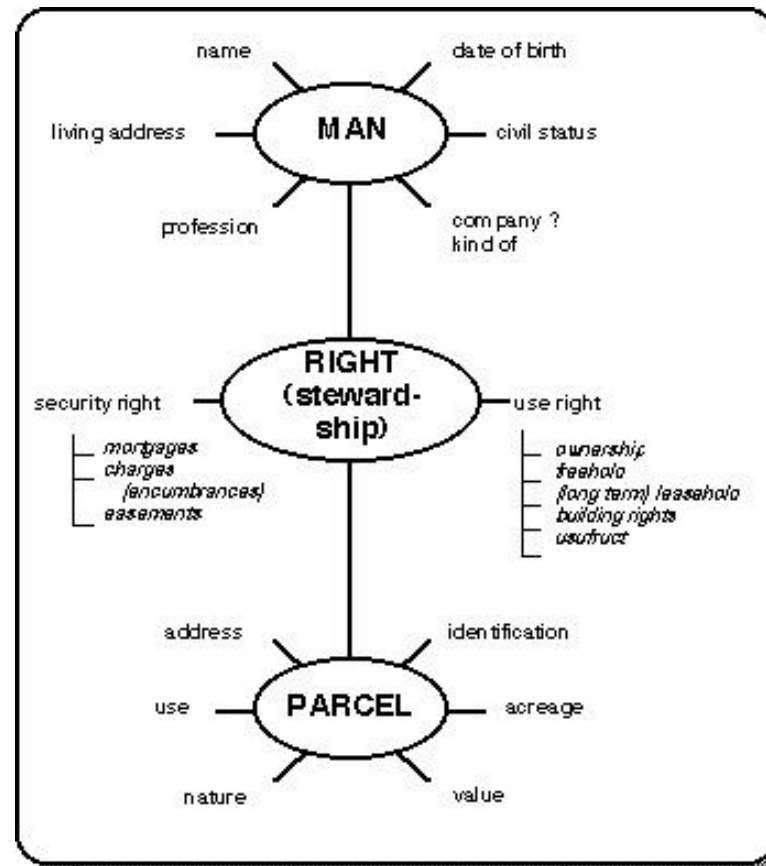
name

date of birth

living address

MAN

civil status

profession

company ?
kind of

RIGHT
(stewardship)

security right

mortgages
charges
(encumbrances)
easements

use right

ownership
freehold
(long term) leasehold
building rights
usufruct

address

identification

use

PARCEL

acreage

nature

value